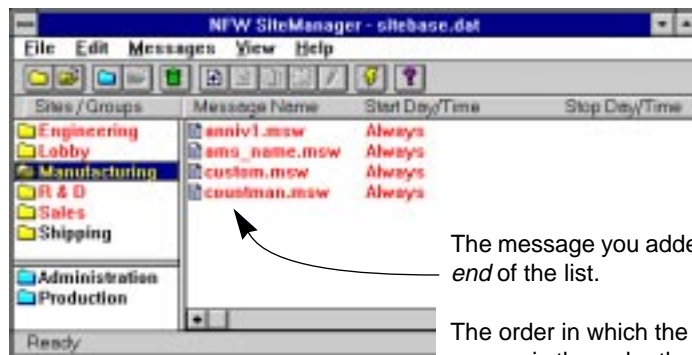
NFW SiteManager - sitebase.dat

File Edit Messages View Help

| Sites / Groups | Message Name | Start Day/Time | Stop Day/Time |
|---|---|---|---|
| Engineering | anniv1.msw | Always | |
| Lobby | ams_name.msw | Always | |
| Manufacturing | custom.msw | Always | |
| R & D | coustman.msw | Always | |
| Sales | | | |
| Shipping | | | |

Administration
Production

Ready

The message you adde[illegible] *end* of the list.

The order in which the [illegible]